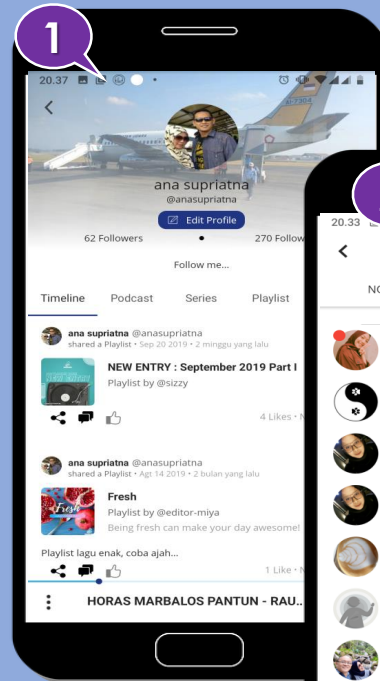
1

20.37

ana supriatna
@anasupriatna
Edit Profile
62 Followers
270 Follow
Follow me...

Timeline Podcast Series Playlist

ana supriatna @anasupriatna
shared a Playlist · Sep 20 2019 · 2 minggu yang lalu
NEW ENTRY : September 2019 Part I
Playlist by @sizzy
4 Likes · N

ana supriatna @anasupriatna
shared a Playlist · Agt 14 2019 · 2 bulan yang lalu
Fresh
Playlist by @editor-miya
Being fresh can make your day awesome!
Playlist lagu enak, coba ajah...
1 Like · N

HORAS MARBALOS PANTUN - RAU...

20.33
NO